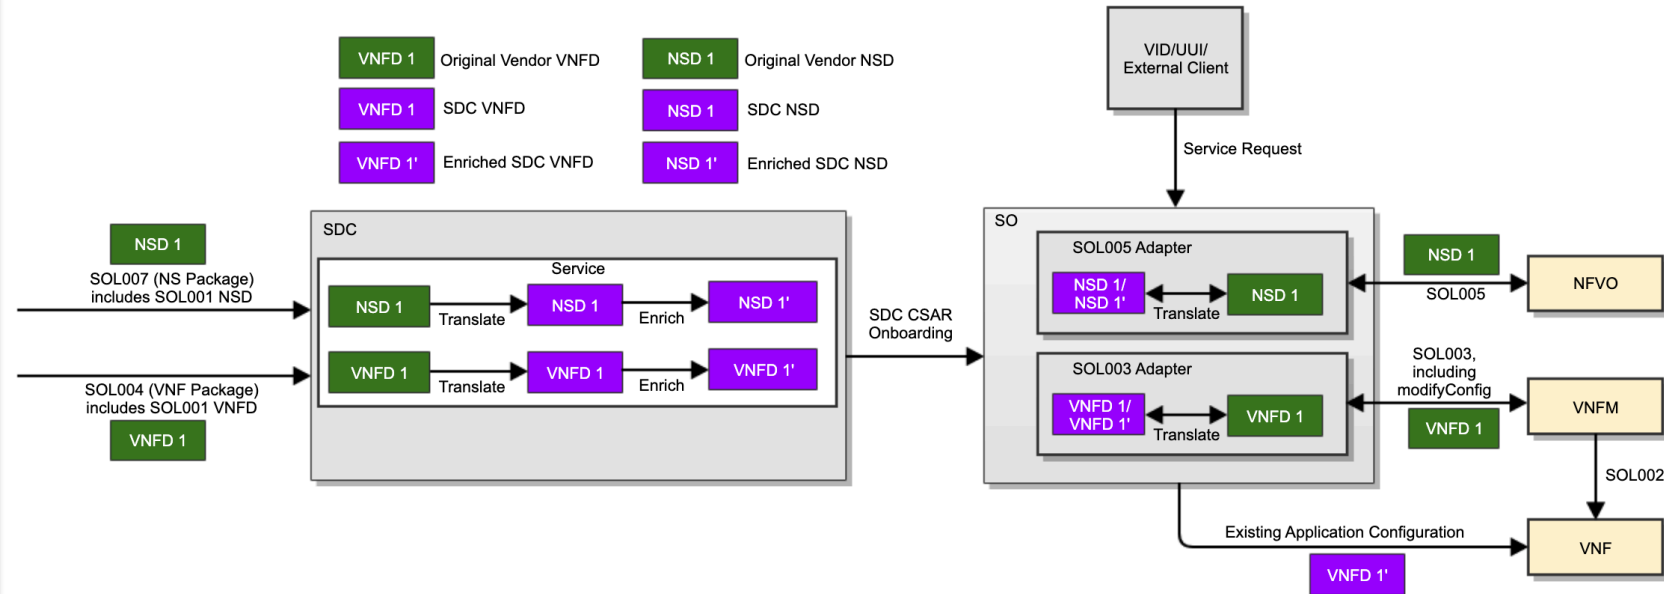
VNFD 1 Original Vendor VNFD

VNFD 1 SDC VNFD

VNFD 1' Enriched SDC VNFD

NSD 1 Original Vendor NSD

NSD 1 SDC NSD

NSD 1' Enriched SDC NSD

VID/UUI/
External Client

Service Request

NSD 1

SOL007 (NS Package)
includes SOL001 NSD

SOL004 (VNF Package)
includes SOL001 VNFD

VNFD 1

SDC

Service

NSD 1

Translate

NSD 1

Enrich

NSD 1'

VNFD 1

Translate

VNFD 1

Enrich

VNFD 1'

SDC CSAR
Onboarding

SO

SOL005 Adapter

NSD 1/
NSD 1'

Translate

NSD 1

SOL003 Adapter

VNFD 1/
VNFD 1'

Translate

VNFD 1

NSD 1

SOL005

NFVO

SOL003,
including
modifyConfig

VNFM

VNFD 1

SOL002

Existing Application Configuration

VNF

VNFD 1'